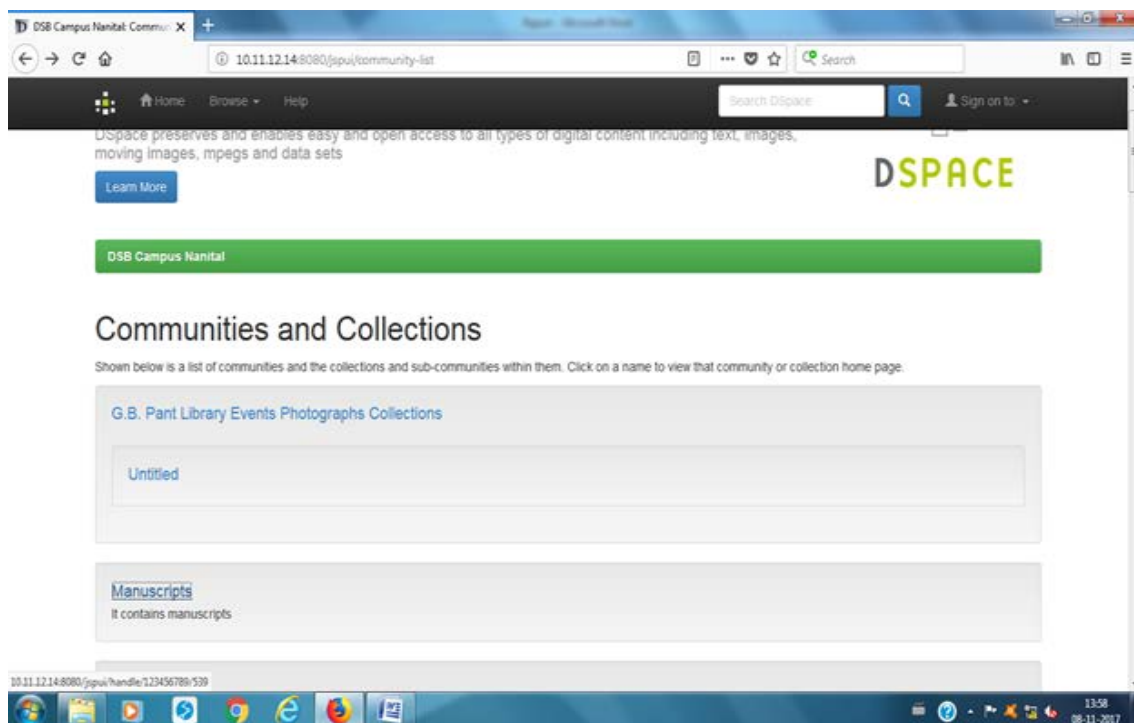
D DSB Campus Nanital: Commu ×

10.11.12.14:8080/jspui/community-list

Search

Home Browse Help

Search DSpace

Sign on to:

DSpace preserves and enables easy and open access to all types of digital content including text, images, moving images, mpegs and data sets

Learn More

DSPACE

DSB Campus Nanital

Communities and Collections

Shown below is a list of communities and the collections and sub-communities within them. Click on a name to view that community or collection home page.

G.B. Pant Library Events Photographs Collections

Untitled

Manuscripts

It contains manuscripts

10.11.12.14:8080/jspui/handle/123456789/539

13:58
08-11-2017